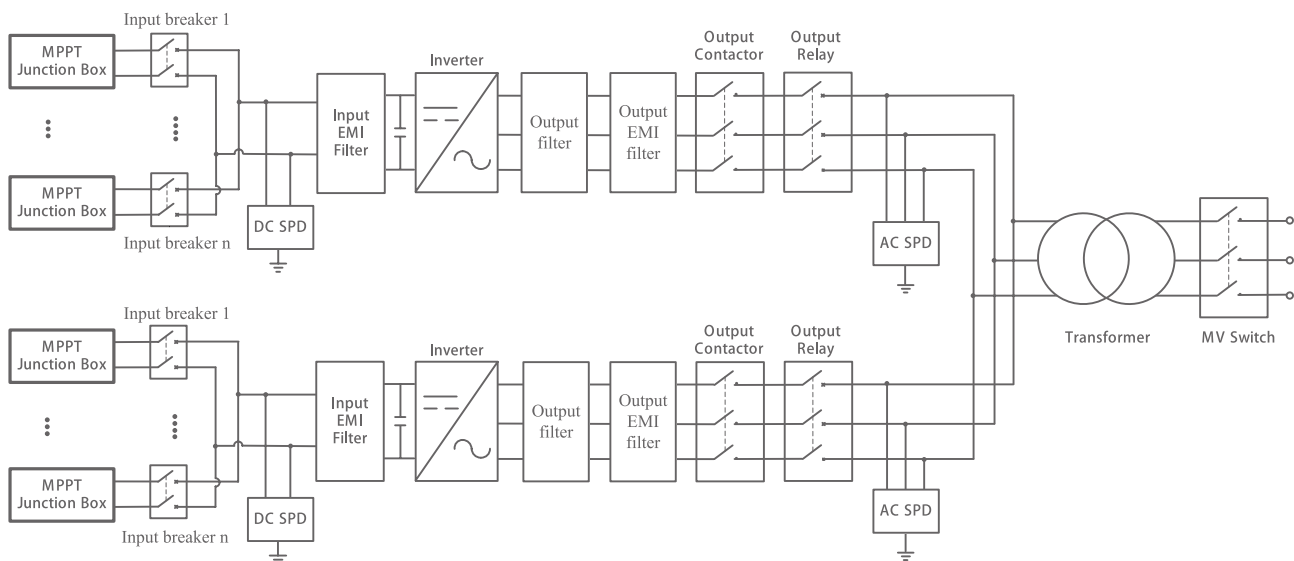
Input breaker 1

MPPT Junction Box

MPPT Junction Box

Input breaker n

DC SPD

Input EMI Filter

Inverter

Output filter

Output EMI filter

Output Contactor

Output Relay

AC SPD

Input breaker 1

MPPT Junction Box

MPPT Junction Box

Input breaker n

DC SPD

Input EMI Filter

Inverter

Output filter

Output EMI filter

Output Contactor

Output Relay

AC SPD

Transformer

MV Switch